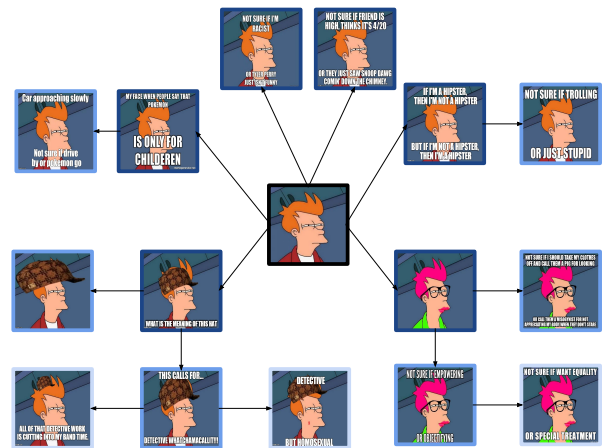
NOT SURE IF I'M RACIST

OR IS IT SOLELY JUST FUNNY

NOT SURE IF FRIEND IS HIGH THINKS IT'S 4/20

OR THEY JUST SAW SNOOP DANG COMIN' DOWN THE CHIMNEY

Car approaching slowly

Not sure if drive by or pokemon go

MY FACE WHEN PEOPLE SAY THAT POKEMON

IS ONLY FOR CHILDEREN

IF I'M A HIPSTER, THEN I'M NOT A HIPSTER

BUT IF I'M NOT A HIPSTER, THEN I'M A HIPSTER

NOT SURE IF TROLLING

OR JUST STUPID

WHAT IS THE MEANING OF THIS HAT

NOT SURE IF I SHOULD TAKE MY CLOTHES OFF AND CALL THEM A PIG FOR LOOKING

OR CALL THEM A MISOGYNIST FOR NOT APPRECIATING MY BODY WHEN THEY DON'T STARE

THIS CALLS FOR...

DETECTIVE WHATCHAMACALLIT!

ALL OF THAT DETECTIVE WORK IS CUTTING INTO MY NAP TIME

DETECTIVE

BUT HOMOSEXUAL

NOT SURE IF EMPOWERING

OR OBJECTIFYING

NOT SURE IF WANT EQUALITY

OR SPECIAL TREATMENT